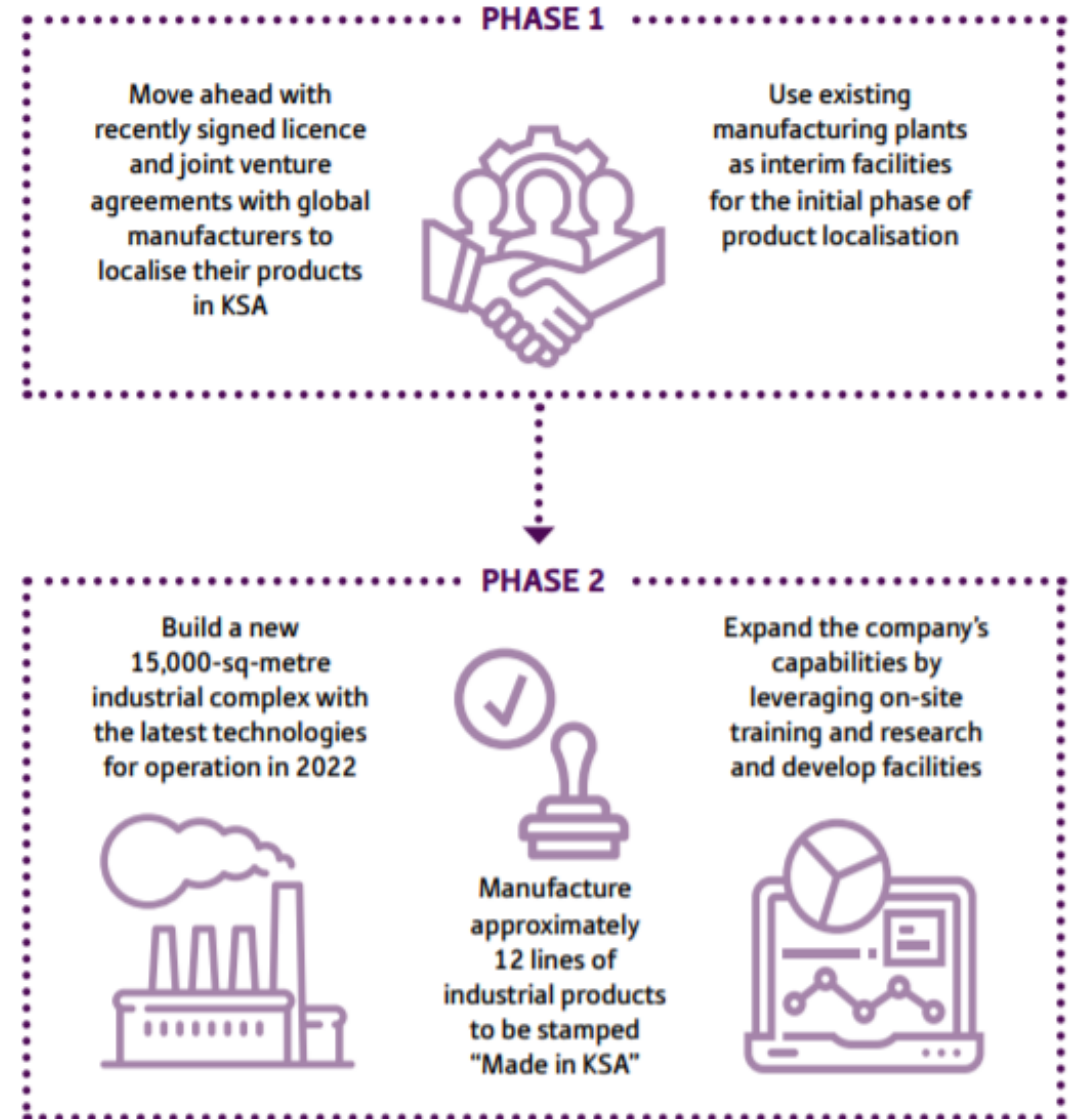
PHASE 1

Move ahead with recently signed licence and joint venture agreements with global manufacturers to localise their products in KSA

Use existing manufacturing plants as interim facilities for the initial phase of product localisation

PHASE 2

Build a new 15,000-sq-metre industrial complex with the latest technologies for operation in 2022

Expand the company's capabilities by leveraging on-site training and research and develop facilities

Manufacture approximately 12 lines of industrial products to be stamped "Made in KSA"